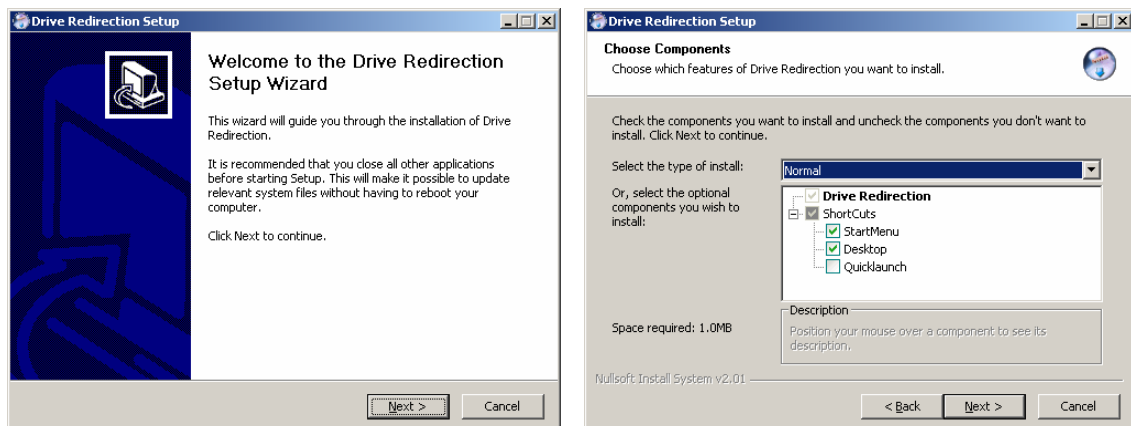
Drive Redirection Setup

Welcome to the Drive Redirection Setup Wizard

This wizard will guide you through the installation of Drive Redirection.

It is recommended that you close all other applications before starting Setup. This will make it possible to update relevant system files without having to reboot your computer.

Click Next to continue.

Next >
Cancel

Drive Redirection Setup

Choose Components

Choose which features of Drive Redirection you want to install.

Check the components you want to install and uncheck the components you don't want to install. Click Next to continue.

Select the type of install:
Normal

Or, select the optional components you wish to install:

Drive Redirection
ShortCuts
StartMenu
Desktop
Quicklaunch

Description
Position your mouse over a component to see its description.

Space required: 1.0MB

Nullsoft Install System v2.01

< Back
Next >
Cancel